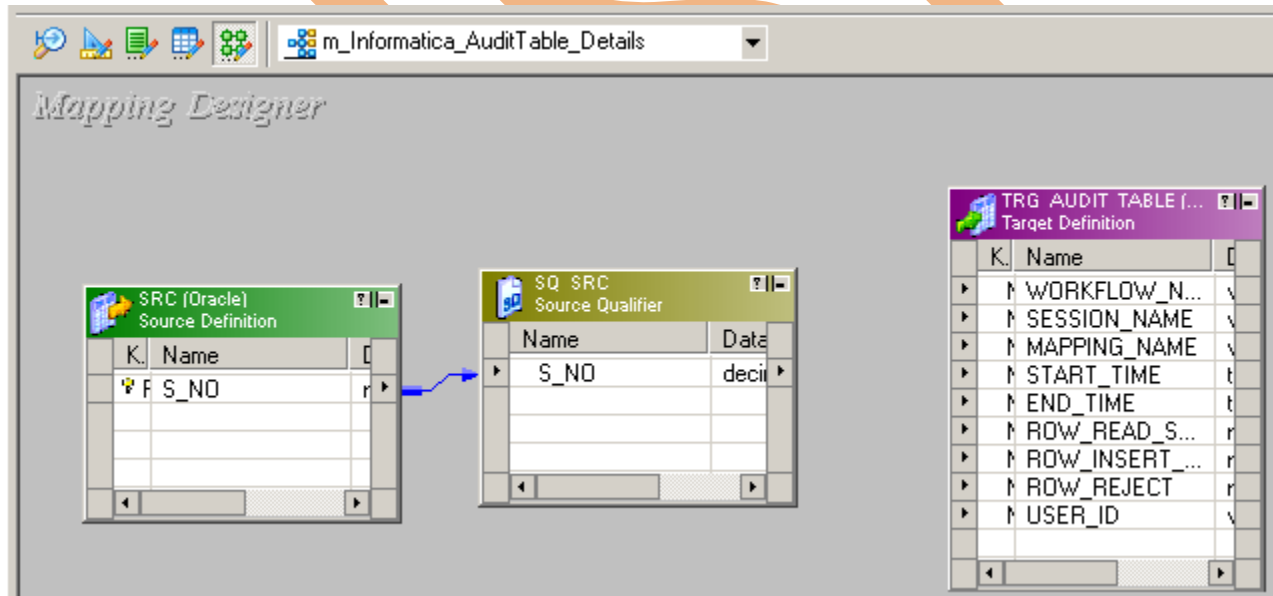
m_Informatica_AuditTable_Details

Mapping Designer

SRC (Oracle)
Source Definition

| K. | Name | D |
|---|---|---|
| P | S_NO | n |

SQ_SRC
Source Qualifier

| Name | Data |
|---|---|
| S_NO | deci |

TRG_AUDIT_TABLE (...
Target Definition

| K. | Name | D |
|---|---|---|
| N | WORKFLOW_N... | v |
| N | SESSION_NAME | v |
| N | MAPPING_NAME | v |
| N | START_TIME | t |
| N | END_TIME | t |
| N | ROW_READ_S... | n |
| N | ROW_INSERT_... | n |
| N | ROW_REJECT | n |
| N | USER_ID | v |